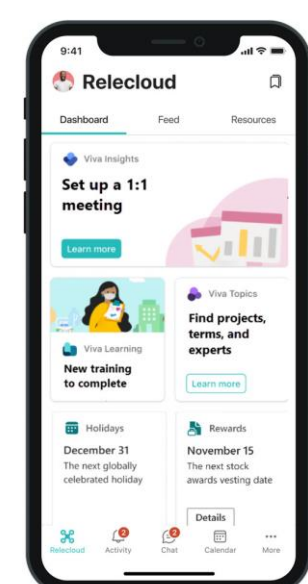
9:41

Relecloud

Dashboard Feed Resources

Viva Insights

Set up a 1:1 meeting

Learn more

Viva Topics

Find projects, terms, and experts

Learn more

Viva Learning

New training to complete

Holidays

December 31

The next globally celebrated holiday

Rewards

November 15

The next stock awards vesting date

Details

Relecloud Activity Chat Calendar More

2 2